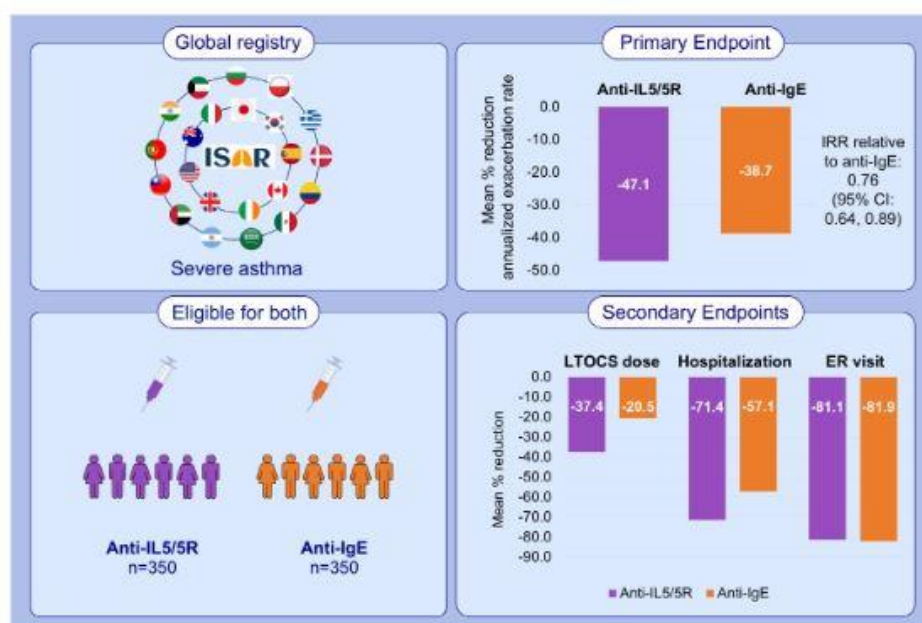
Global registry

ISAR

Severe asthma

Primary Endpoint

Anti-IL5/5R

Anti-IgE

Mean % reduction annualized exacerbation rate

0.0
-10.0
-20.0
-30.0
-40.0
-50.0

-47.1

-38.7

IRR relative to anti-IgE: 0.76 (95% CI: 0.64, 0.89)

Eligible for both

Anti-IL5/5R
n=350

Anti-IgE
n=350

Secondary Endpoints

LTOCS dose

Hospitalization

ER visit

Mean % reduction

0.0
-10.0
-20.0
-30.0
-40.0
-50.0
-60.0
-70.0
-80.0
-90.0

-37.4

-20.5

-71.4

-57.1

-81.1

-81.9

Anti-IL5/5R
Anti-IgE